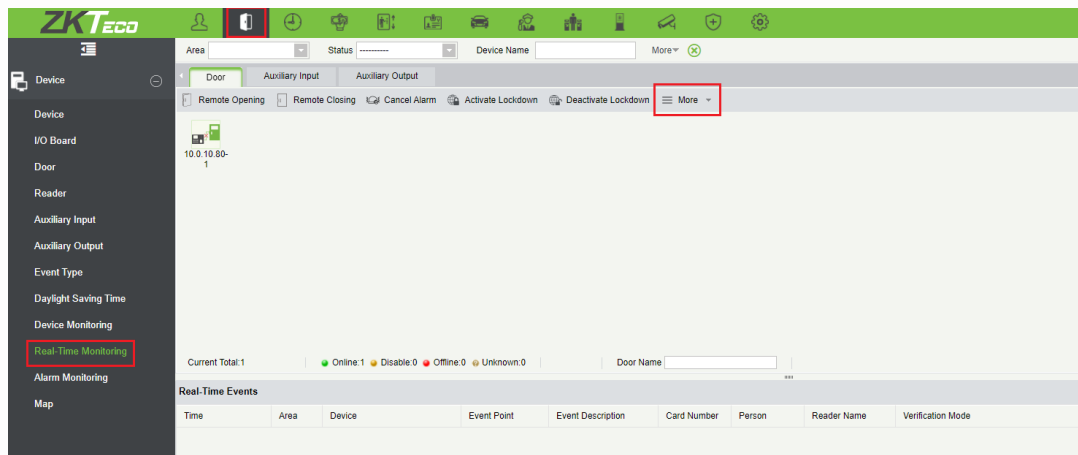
ZKTeco

Device

Device
I/O Board
Door
Reader
Auxiliary Input
Auxiliary Output
Event Type
Daylight Saving Time
Device Monitoring
Real-Time Monitoring
Alarm Monitoring
Map

Area Status ---------- Device Name More

Door Auxiliary Input Auxiliary Output

Remote Opening Remote Closing Cancel Alarm Activate Lockdown Deactivate Lockdown More

10.0.10.80-1

Current Total:1 Online:1 Disable:0 Offline:0 Unknown:0 Door Name

Real-Time Events

| Time | Area | Device | Event Point | Event Description | Card Number | Person | Reader Name | Verification Mode |
|---|---|---|---|---|---|---|---|---|